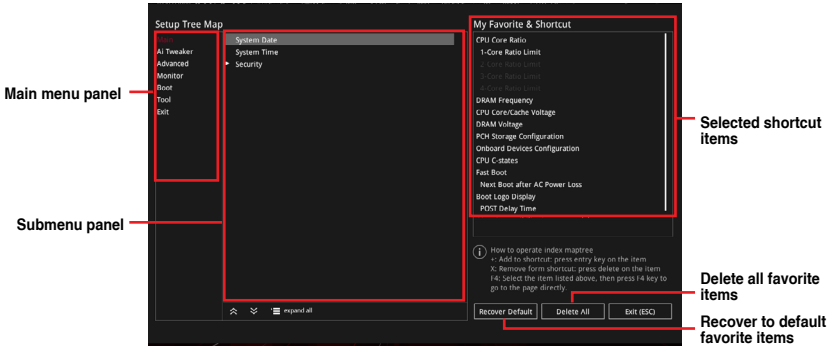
Setup Tree Map

Main
Ai Tweaker
Advanced
Monitor
Boot
Tool
Exit

System Date
System Time
Security

My Favorite & Shortcut

CPU Core Ratio
1-Core Ratio Limit
2-Core Ratio Limit
3-Core Ratio Limit
4-Core Ratio Limit
DRAM Frequency
CPU Core/Cache Voltage
DRAM Voltage
PCH Storage Configuration
Onboard Devices Configuration
CPU C-states
Fast Boot
Next Boot after AC Power Loss
Boot Logo Display
POST Delay Time

How to operate index maptree
+: Add to shortcut: press entry key on the item
X: Remove form shortcut: press delete on the item
F4: Select the item listed above, then press F4 key to go to the page directly.

expand all

Recover Default
Delete All
Exit (ESC)

Main menu panel

Submenu panel

Selected shortcut items

Delete all favorite items

Recover to default favorite items